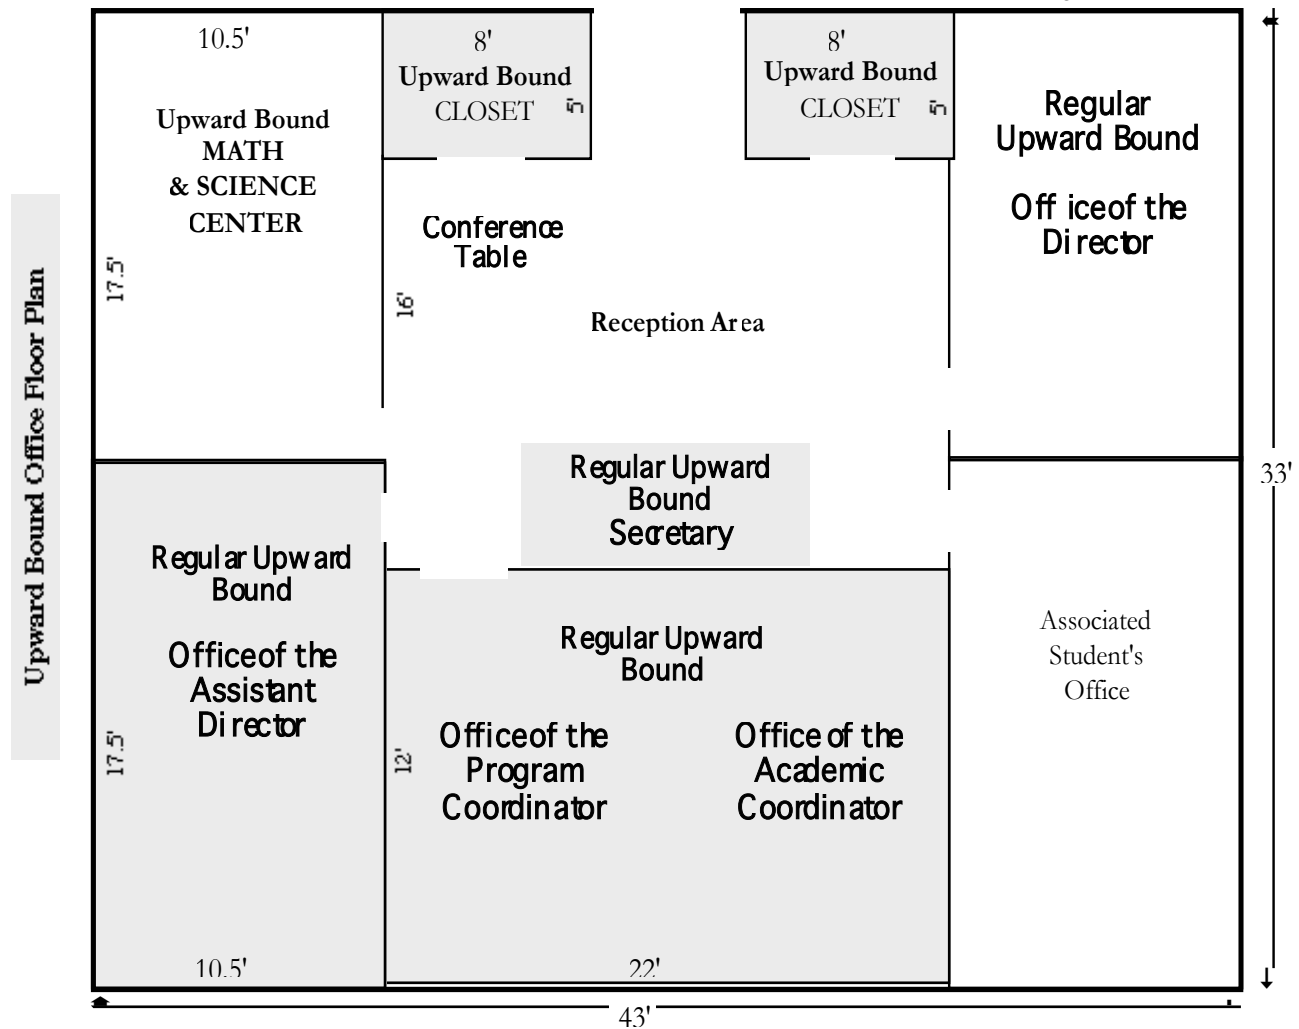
Upward Bound Office Floor Plan

10.5'

Upward Bound MATH & SCIENCE CENTER

17.5'

8'
Upward Bound
CLOSET
5'

8'
Upward Bound
CLOSET
5'

Regular Upward Bound

Off iceof the Director

Conference Table

16'

Reception Ar ea

Regular Upward Bound Secretary

33'

Regul ar Upw ard Bound

Officeof the Assistant Di rector

17.5'

Regular Upward Bound

12'

Officeof the Program Coordinator

Office of the Academic Coordinator

Associated Student's Office

10.5'

22'

43'